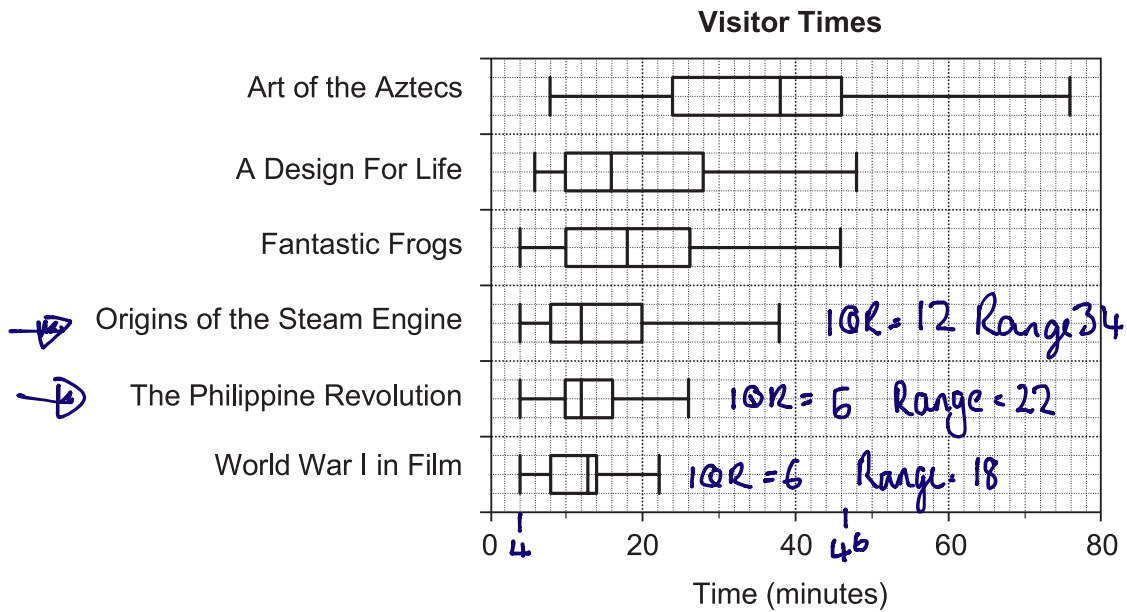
Visitor Times

Art of the Aztecs

A Design For Life

Fantastic Frogs

Origins of the Steam Engine

The Philippine Revolution

World War I in Film

IQR = 12 Range 34

IQR = 6 Range = 22

IQR = 6 Range = 18

0 4 20 40 46 60 80

Time (minutes)